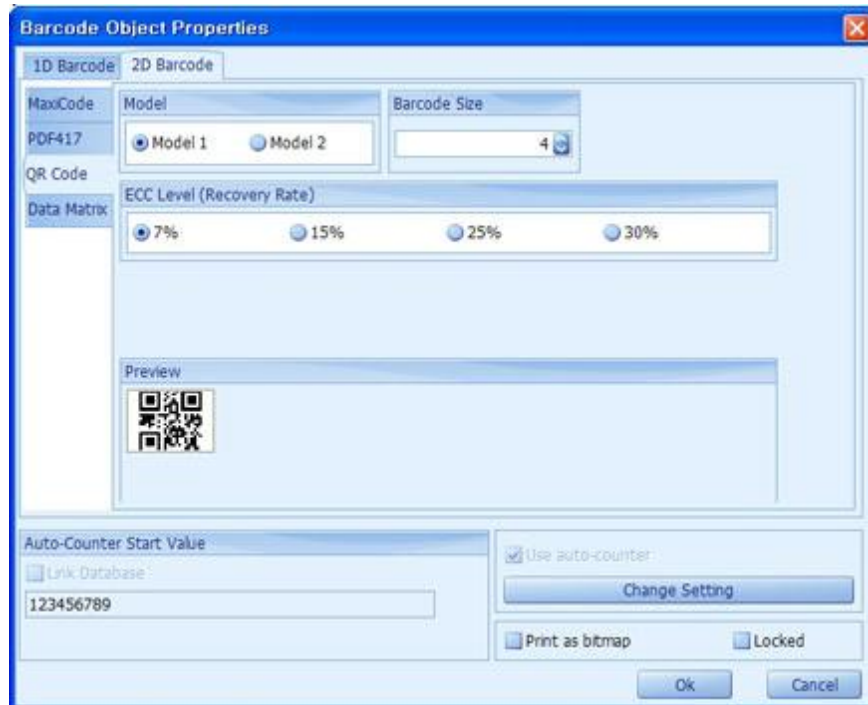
Barcode Object Properties

1D Barcode
2D Barcode

MaxiCode
PDF417
QR Code
Data Matrix

Model
Model 1
Model 2

Barcode Size
4

ECC Level (Recovery Rate)
7%
15%
25%
30%

Preview

Auto-Counter Start Value
Link Database
123456789

Use auto-counter
Change Setting

Print as bitmap
Locked

Ok
Cancel